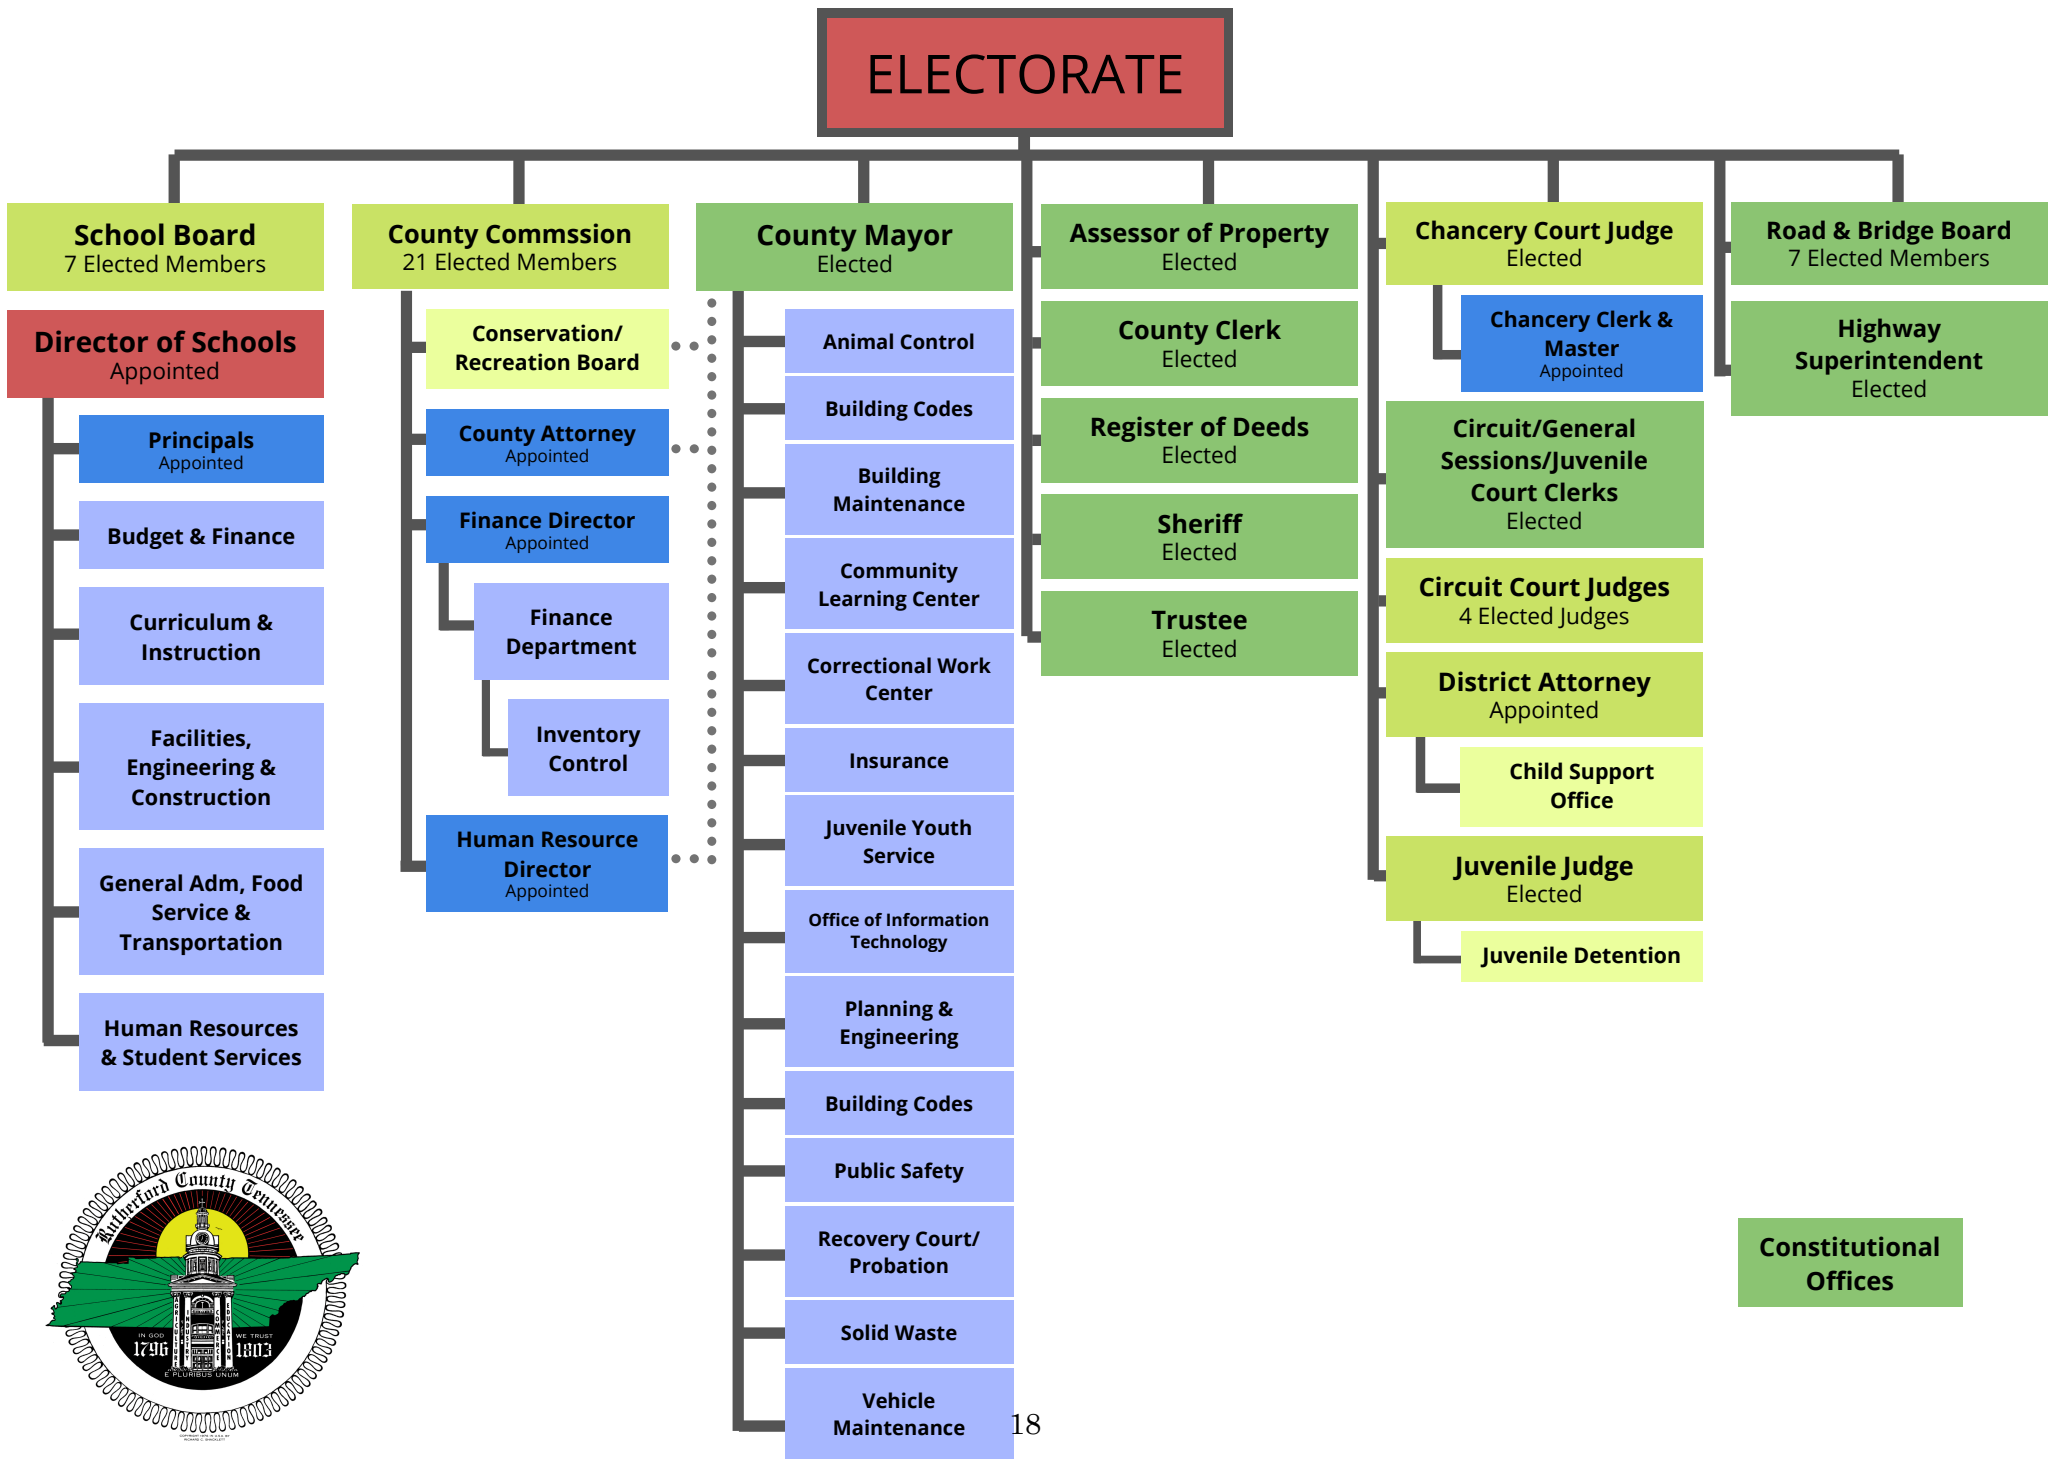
ELECTORATE

School Board
7 Elected Members

Director of Schools
Appointed

Principals
Appointed

Budget & Finance

Curriculum & Instruction

Facilities, Engineering & Construction

General Adm, Food Service & Transportation

Human Resources & Student Services

County Commssion
21 Elected Members

Conservation/ Recreation Board

County Attorney
Appointed

Finance Director
Appointed

Finance Department

Inventory Control

Human Resource Director
Appointed

County Mayor
Elected

Animal Control

Building Codes

Building Maintenance

Community Learning Center

Correctional Work Center

Insurance

Juvenile Youth Service

Office of Information Technology

Planning & Engineering

Building Codes

Public Safety

Recovery Court/ Probation

Solid Waste

Vehicle Maintenance

Assessor of Property
Elected

County Clerk
Elected

Register of Deeds
Elected

Sheriff
Elected

Trustee
Elected

Chancery Court Judge
Elected

Chancery Clerk & Master
Appointed

Circuit/General Sessions/Juvenile Court Clerks
Elected

Circuit Court Judges
4 Elected Judges

District Attorney
Appointed

Child Support Office

Juvenile Judge
Elected

Juvenile Detention

Road & Bridge Board
7 Elected Members

Highway Superintendent
Elected

Rutherford County Tennessee
IN GOD WE TRUST
1796 1803
AGRICULTURE INDUSTRY COMMERCE EDUCATION
E PLURIBUS UNUM

Constitutional Offices

18